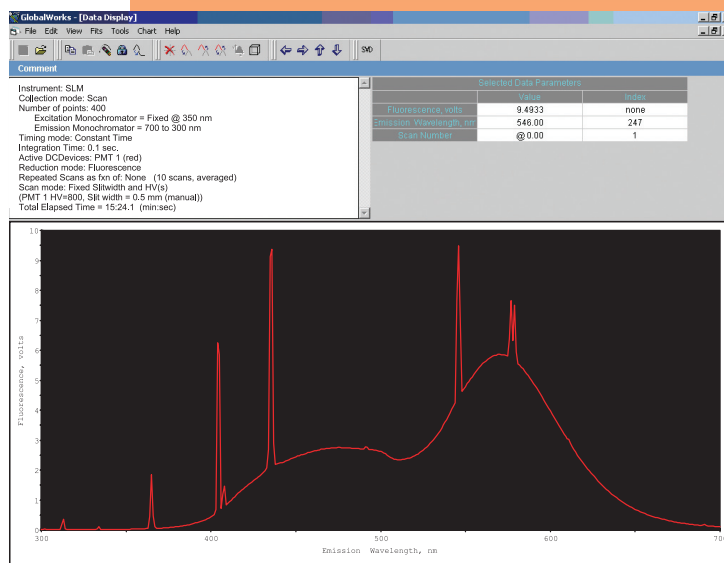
GlobalWorks - [Data Display]
File Edit View Fits Tools Chart Help

Comment

Instrument: SLM
Collection mode: Scan
Number of points: 400
Excitation Monochromator = Fixed @ 350 nm
Emission Monochromator = 700 to 300 nm
Timing mode: Constant Time
Integration Time: 0.1 sec.
Active DCDevices: PMT 1 (red)
Reduction mode: Fluorescence
Repeated Scans as fxn of: None (10 scans, averaged)
Scan mode: Fixed Slitwidth and HV(s)
(PMT 1 HV=800, Slit width = 0.5 mm (manual))
Total Elapsed Time = 15:24.1 (min:sec)

Selected Data Parameters

| | Value | Index |
|---|---|---|
| Fluorescence, volts | 9.4933 | none |
| Emission Wavelength, nm | 546.00 | 247 |
| Scan Number | @ 0.00 | 1 |

10
9
8
7
6
5
4
3
2
1
0
Fluorescence, volts
300
400
500
600
700
Emission Wavelength, nm